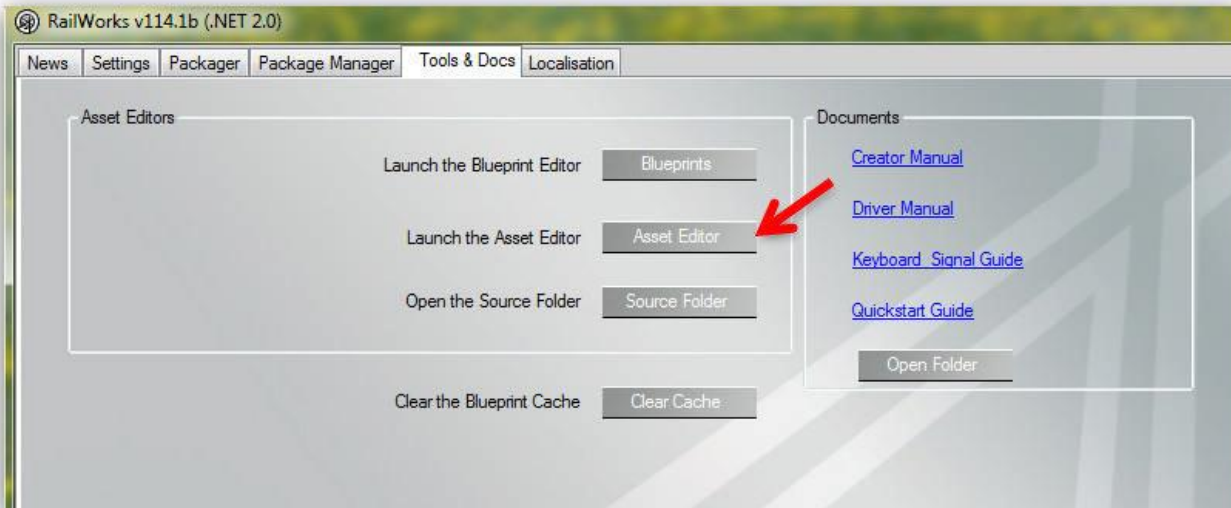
RailWorks v114.1b (.NET 2.0)

News | Settings | Packager | Package Manager | Tools & Docs | Localisation

Asset Editors

Launch the Blueprint Editor Blueprints

Launch the Asset Editor Asset Editor

Open the Source Folder Source Folder

Clear the Blueprint Cache Clear Cache

Documents

Creator Manual

Driver Manual

Keyboard Signal Guide

Quickstart Guide

Open Folder